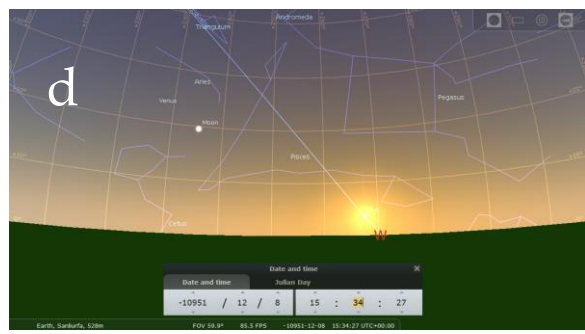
Andromeda
Triangulum
d
Aries
Venus
Moon
Pegasus
Pisces
Cetus
W
Date and time
Date and time
Julian Day
-10951 / 12 / 8
15 : 34 : 27
Earth, Sankurfa, 528m
FOV 59.9°
85.5 FPS
-10951-12-08 15:34:27 UTC+00:00